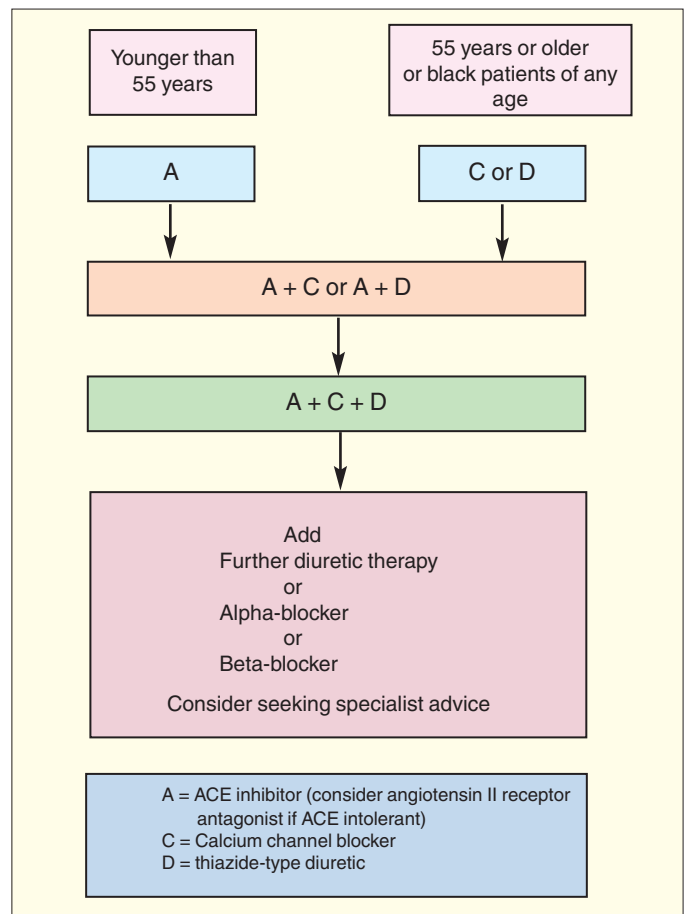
Younger than 55 years

55 years or older or black patients of any age

A

C or D

A + C or A + D

A + C + D

Add
Further diuretic therapy
or
Alpha-blocker
or
Beta-blocker

Consider seeking specialist advice

A = ACE inhibitor (consider angiotensin II receptor antagonist if ACE intolerant)
C = Calcium channel blocker
D = thiazide-type diuretic